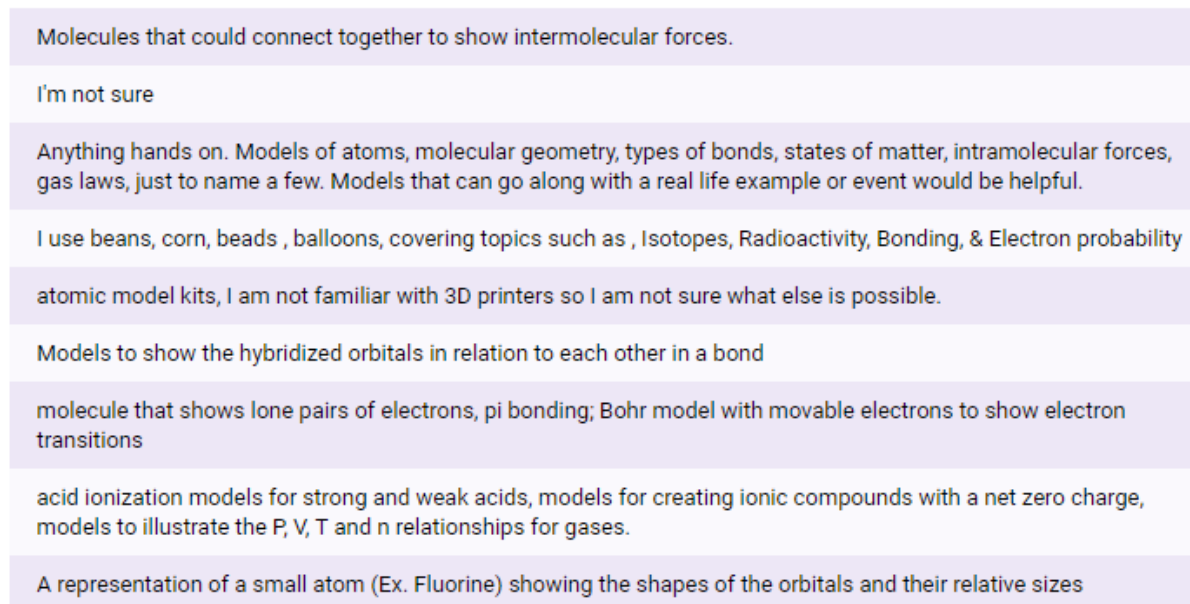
Molecules that could connect together to show intermolecular forces.

I'm not sure

Anything hands on. Models of atoms, molecular geometry, types of bonds, states of matter, intramolecular forces, gas laws, just to name a few. Models that can go along with a real life example or event would be helpful.

I use beans, corn, beads , balloons, covering topics such as , Isotopes, Radioactivity, Bonding, & Electron probability

atomic model kits, I am not familiar with 3D printers so I am not sure what else is possible.

Models to show the hybridized orbitals in relation to each other in a bond

molecule that shows lone pairs of electrons, pi bonding; Bohr model with movable electrons to show electron transitions

acid ionization models for strong and weak acids, models for creating ionic compounds with a net zero charge, models to illustrate the P, V, T and n relationships for gases.

A representation of a small atom (Ex. Fluorine) showing the shapes of the orbitals and their relative sizes